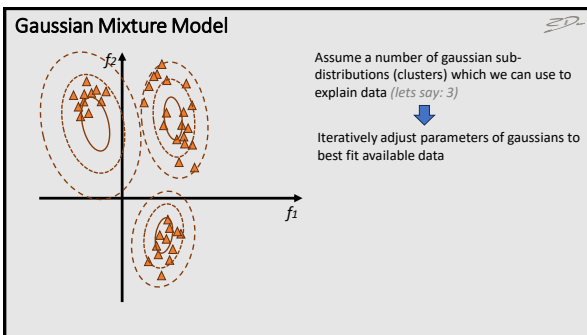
Gaussian Mixture Model

ZD

$f_2$

$f_1$

Assume a number of gaussian sub-distributions (clusters) which we can use to explain data *(lets say: 3)*

Iteratively adjust parameters of gaussians to best fit available data